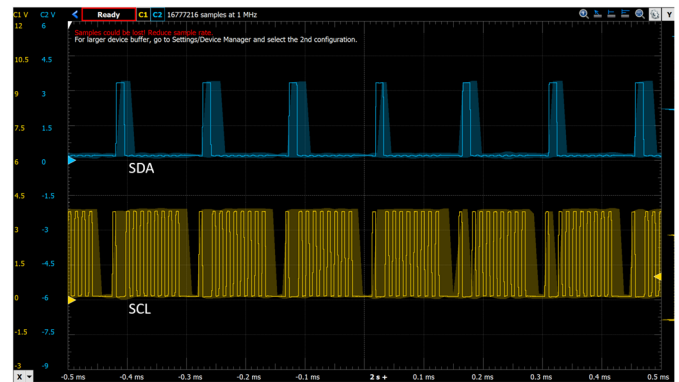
C1 V C2 V Ready C1 C2 16777216 samples at 1 MHz

Samples could be lost! Reduce sample rate.
For larger device buffer, go to Settings/Device Manager and select the 2nd configuration.

12 6
10.5 4.5
9 3
7.5 1.5
6 0
4.5 -1.5
3 -3
1.5 -4.5
0 -6
-1.5 -7.5
-3 -9

SDA

SCL

X -0.5 ms -0.4 ms -0.3 ms -0.2 ms -0.1 ms 2 s + 0.1 ms 0.2 ms 0.3 ms 0.4 ms 0.5 ms